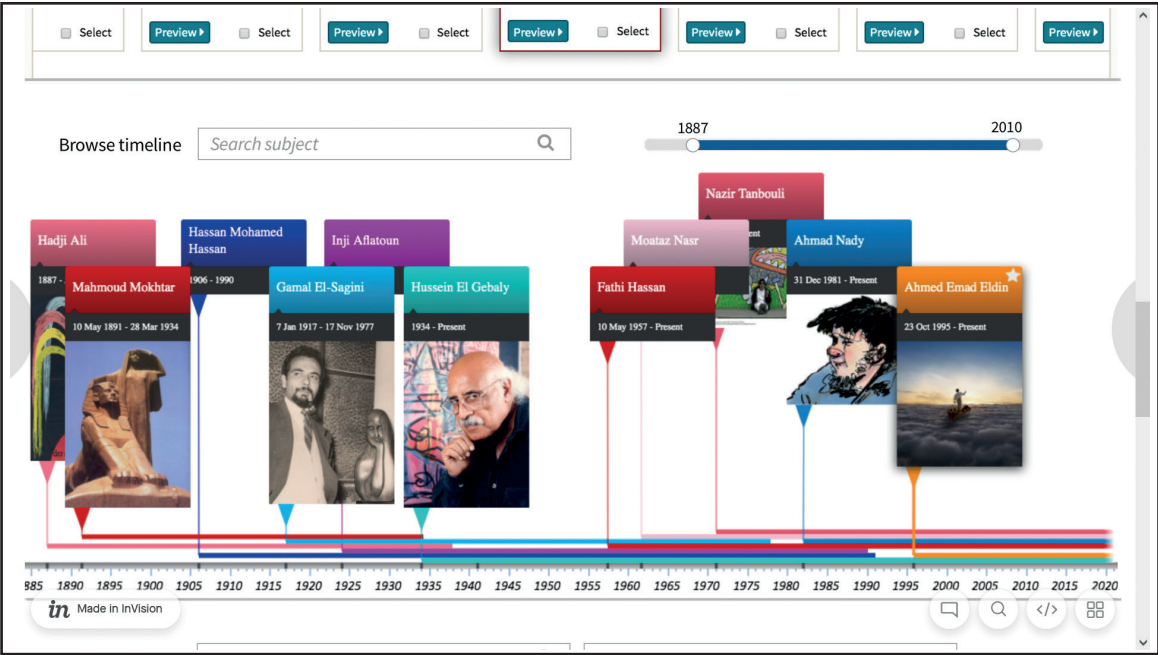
Select Preview Select Preview Select Preview Select Preview Select Preview Select Preview

Browse timeline

Search subject

1887

2010

Nazir Tanbouli

Hadji Ali

Hassan Mohamed Hassan

Inji Aflatoun

Moataz Nasr

Ahmad Nady

1887 -

Mahmoud Mokhtar

1906 - 1990

Gamal El-Sagini

Hussein El Gebaly

Fathi Hassan

31 Dec 1981 - Present

Ahmed Emad Eldin

10 May 1891 - 28 Mar 1934

7 Jan 1917 - 17 Nov 1977

1934 - Present

10 May 1957 - Present

23 Oct 1995 - Present

885 1890 1895 1900 1905 1910 1915 1920 1925 1930 1935 1940 1945 1950 1955 1960 1965 1970 1975 1980 1985 1990 1995 2000 2005 2010 2015 2020

in Made in InVision